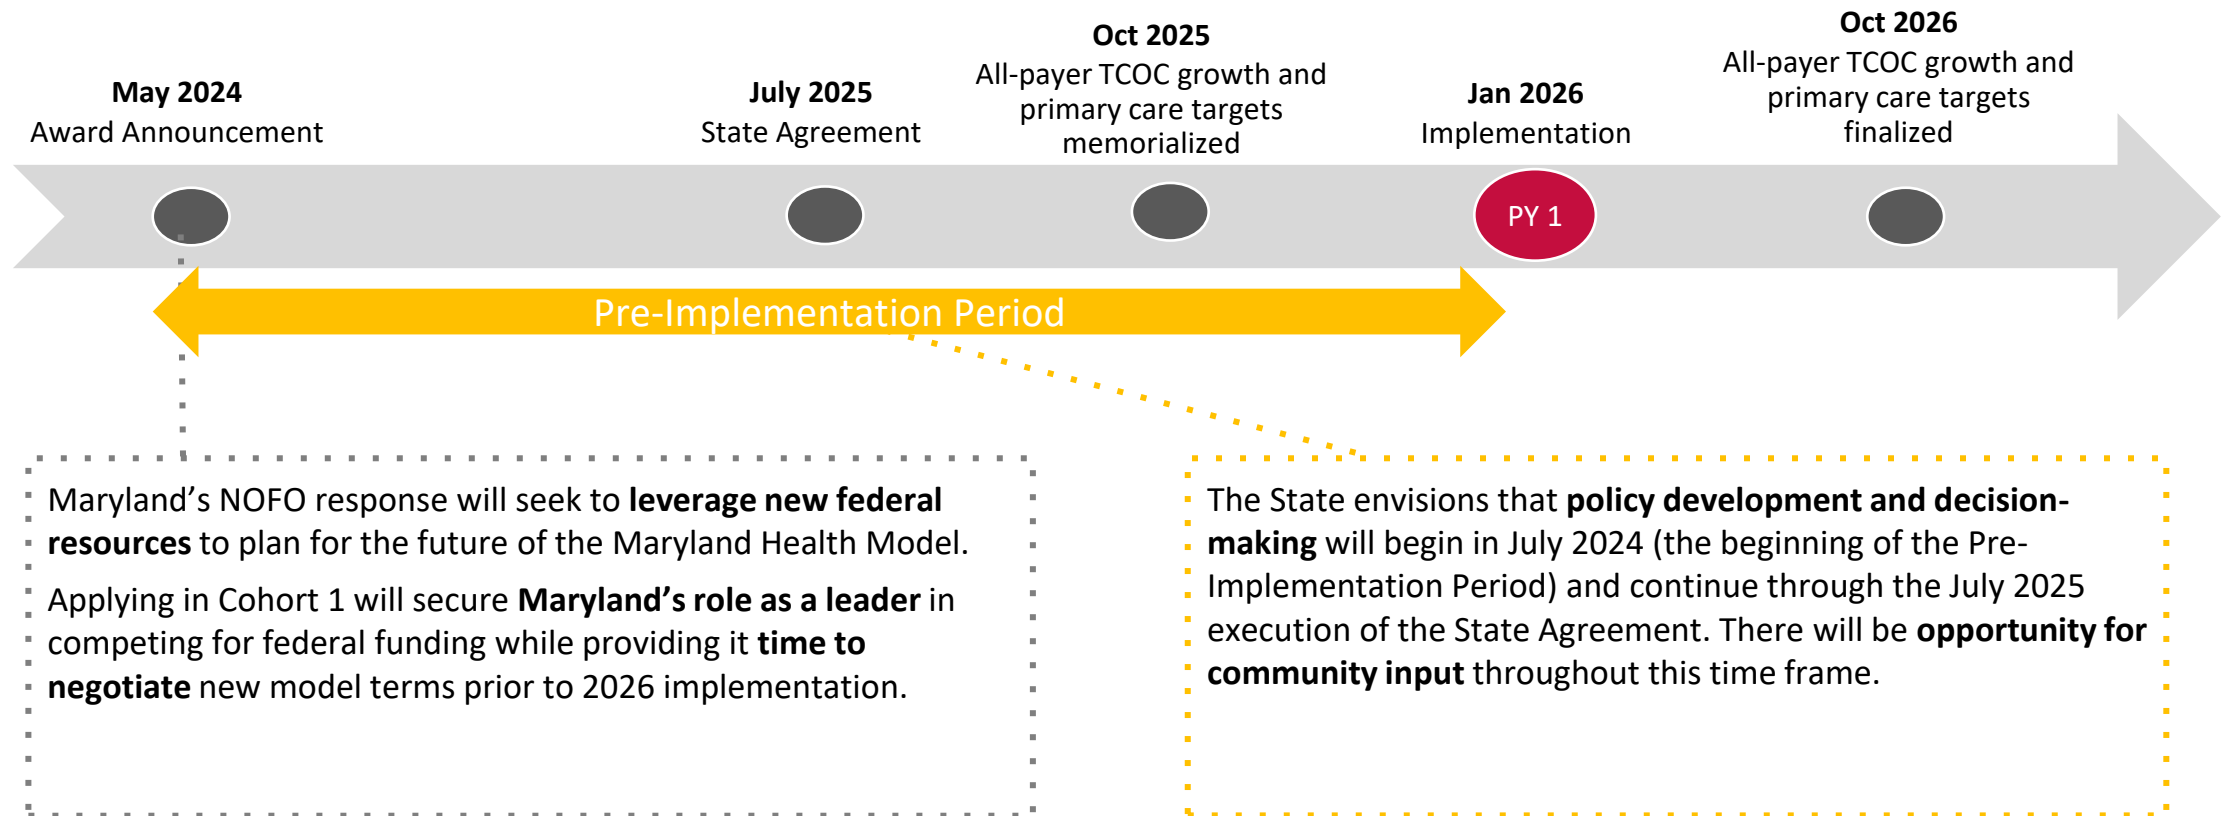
May 2024
Award Announcement

July 2025
State Agreement

Oct 2025
All-payer TCOC growth and primary care targets memorialized

Jan 2026
Implementation

Oct 2026
All-payer TCOC growth and primary care targets finalized

PY 1

Pre-Implementation Period

Maryland's NOFO response will seek to **leverage new federal resources** to plan for the future of the Maryland Health Model.

Applying in Cohort 1 will secure **Maryland's role as a leader** in competing for federal funding while providing it **time to negotiate** new model terms prior to 2026 implementation.

The State envisions that **policy development and decision-making** will begin in July 2024 (the beginning of the Pre-Implementation Period) and continue through the July 2025 execution of the State Agreement. There will be **opportunity for community input** throughout this time frame.